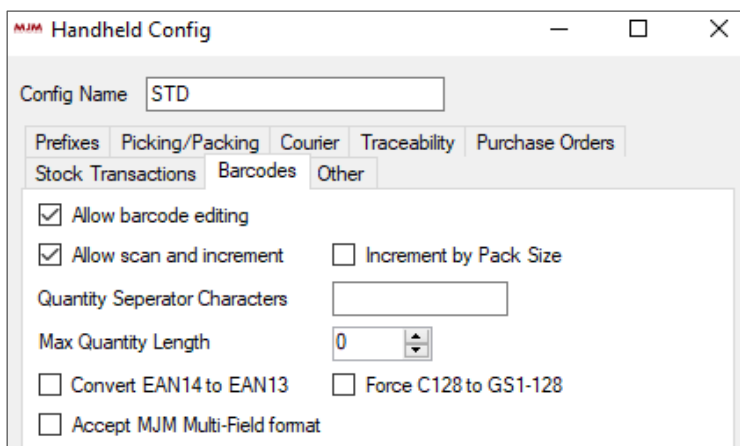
MJM Handheld Config

Config Name STD

Prefixes Picking/Packing Courier Traceability Purchase Orders
Stock Transactions Barcodes Other

Allow barcode editing

Allow scan and increment Increment by Pack Size

Quantity Seperator Characters

Max Quantity Length 0

Convert EAN14 to EAN13 Force C128 to GS1-128

Accept MJM Multi-Field format